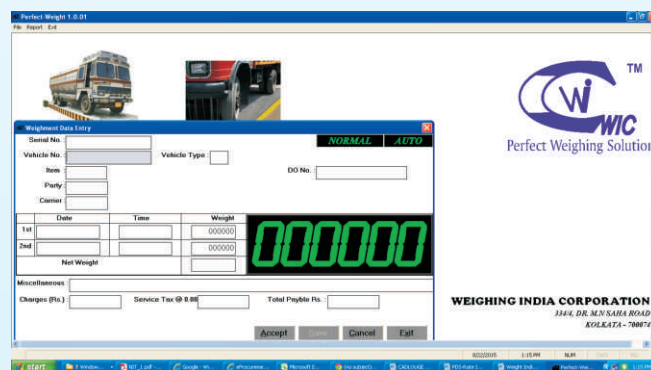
Perfect Weight 1.0.01
File Report Exit

Weighment Data Entry
Serial No.
NORMAL AUTO
Vehicle No.
Vehicle Type :
Item
DO No. :
Party
Carrier

| | Date | Time | Weight |
|---|---|---|---|
| 1st | | | 000000 |
| 2nd | | | 000000 |
| Net Weight | | | |

000000

Miscellaneous
Charges (Rs.) :
Service Tax @ 0.00
Total Payble Rs. :
Accept
Save
Cancel
Exit

TM
WIC
Perfect Weighing Solution

WEIGHING INDIA CORPORATION
334/4, DR. M.N SAHA ROAD
KOLKATA - 700074

8/22/2005 1:15 PM NUM

start
2 Window...
NIT_1.pdf
Google - Wi...
eProcureme...
Microsoft E...
(no subject)
CADLOUGE
PDS-Rate 1...
Weight Indi...
Perfect Wei...
1:15 PM